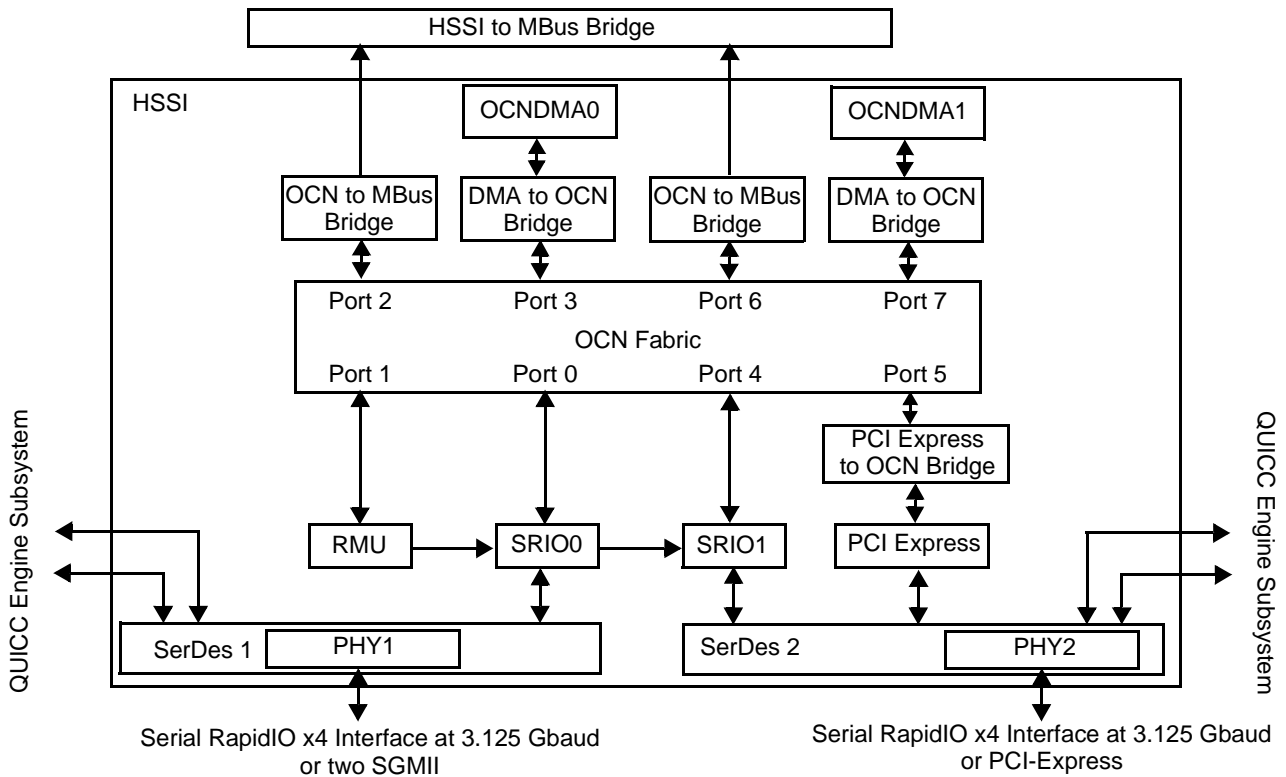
HSSI to MBus Bridge

HSSI

OCNDMA0

OCNDMA1

OCN to MBus Bridge

DMA to OCN Bridge

OCN to MBus Bridge

DMA to OCN Bridge

Port 2

Port 3

Port 6

Port 7

OCN Fabric

Port 1

Port 0

Port 4

Port 5

PCI Express to OCN Bridge

QUICC Engine Subsystem

QUICC Engine Subsystem

RMU

SRIO0

SRIO1

PCI Express

SerDes 1

PHY1

SerDes 2

PHY2

Serial RapidIO x4 Interface at 3.125 Gbaud or two SGMII

Serial RapidIO x4 Interface at 3.125 Gbaud or PCI-Express